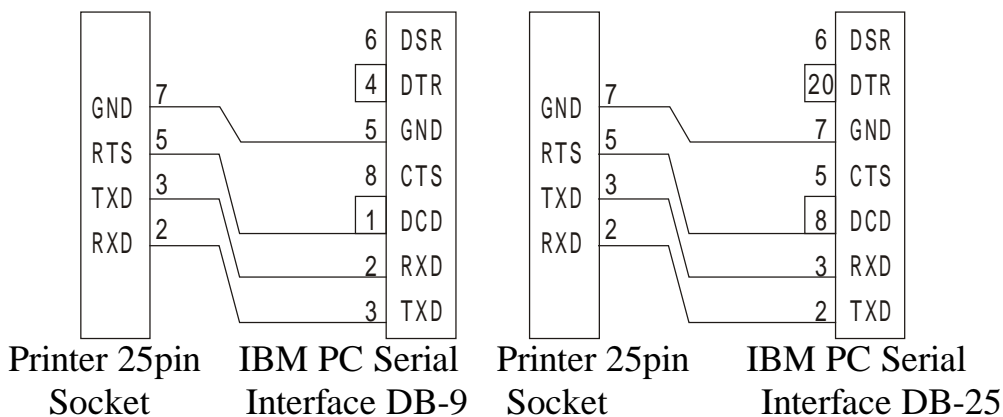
GND 7
RTS 5
TXD 3
RXD 2

6 DSR
4 DTR
5 GND
8 CTS
1 DCD
2 RXD
3 TXD

Printer 25pin Socket

IBM PC Serial Interface DB-9

GND 7
RTS 5
TXD 3
RXD 2

6 DSR
20 DTR
7 GND
5 CTS
8 DCD
3 RXD
2 TXD

Printer 25pin Socket

IBM PC Serial Interface DB-25